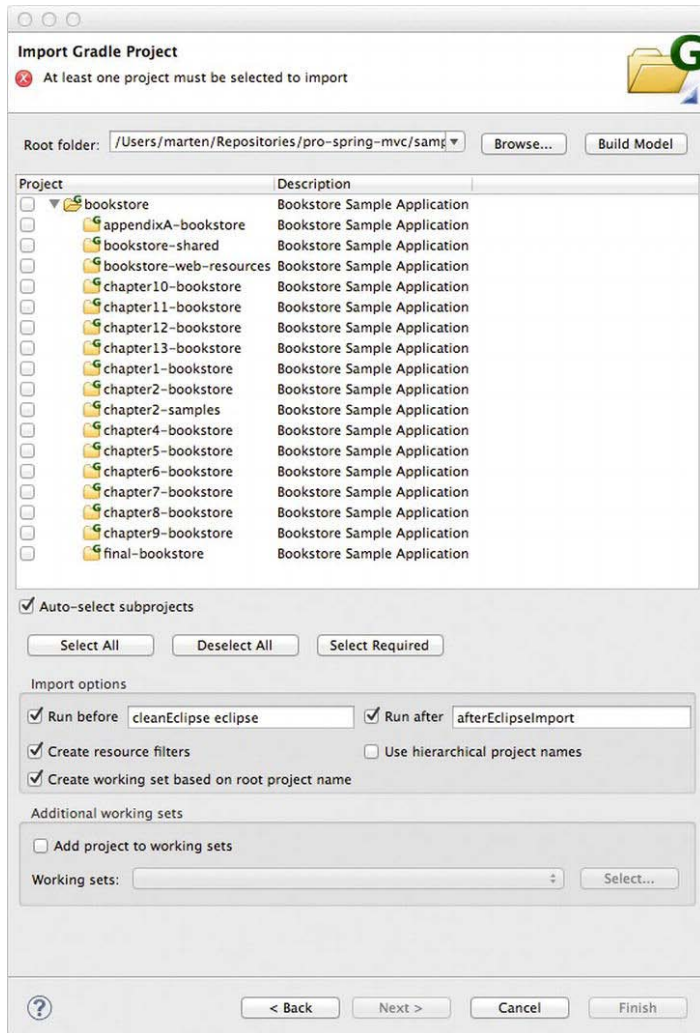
Import Gradle Project

At least one project must be selected to import

Root folder: /Users/marten/Repositories/pro-spring-mvc/samp

Browse...

Build Model

| Project | Description |
|---|---|
| bookstore | Bookstore Sample Application |
| appendixA-bookstore | Bookstore Sample Application |
| bookstore-shared | Bookstore Sample Application |
| bookstore-web-resources | Bookstore Sample Application |
| chapter10-bookstore | Bookstore Sample Application |
| chapter11-bookstore | Bookstore Sample Application |
| chapter12-bookstore | Bookstore Sample Application |
| chapter13-bookstore | Bookstore Sample Application |
| chapter1-bookstore | Bookstore Sample Application |
| chapter2-bookstore | Bookstore Sample Application |
| chapter2-samples | Bookstore Sample Application |
| chapter4-bookstore | Bookstore Sample Application |
| chapter5-bookstore | Bookstore Sample Application |
| chapter6-bookstore | Bookstore Sample Application |
| chapter7-bookstore | Bookstore Sample Application |
| chapter8-bookstore | Bookstore Sample Application |
| chapter9-bookstore | Bookstore Sample Application |
| final-bookstore | Bookstore Sample Application |

Auto-select subprojects

Select All

Deselect All

Select Required

Import options

Run before cleanEclipse eclipse

Run after afterEclipseImport

Create resource filters

Use hierarchical project names

Create working set based on root project name

Additional working sets

Add project to working sets

Working sets:

Select...

?

< Back

Next >

Cancel

Finish